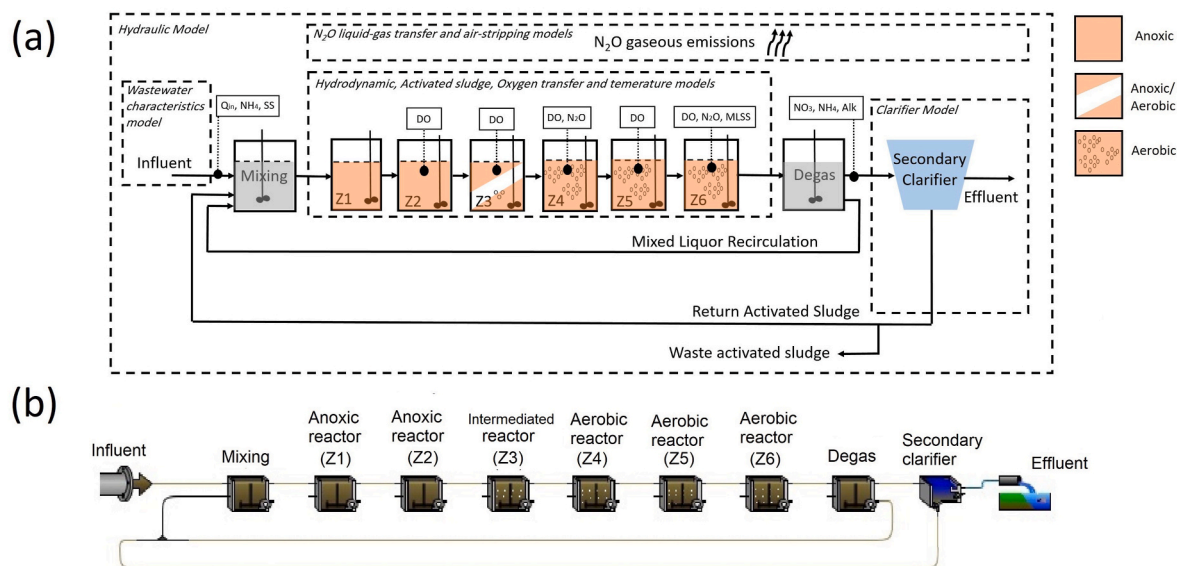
(a)

Hydraulic Model

$N_2O$ liquid-gas transfer and air-stripping models

$N_2O$ gaseous emissions

Anoxic

Anoxic/ Aerobic

Aerobic

Wastewater characteristics model

$Q_{in}$, $NH_4$, SS

Hydrodynamic, Activated sludge, Oxygen transfer and temerature models

DO

DO

DO, $N_2O$

DO

DO, $N_2O$, MLSS

$NO_3$, $NH_4$, Alk

Clarifier Model

Influent

Mixing

Z1

Z2

Z3

Z4

Z5

Z6

Degas

Secondary Clarifier

Effluent

Mixed Liquor Recirculation

Return Activated Sludge

Waste activated sludge

(b)

Influent

Mixing

Anoxic reactor (Z1)

Anoxic reactor (Z2)

Intermediated reactor (Z3)

Aerobic reactor (Z4)

Aerobic reactor (Z5)

Aerobic reactor (Z6)

Degas

Secondary clarifier

Effluent